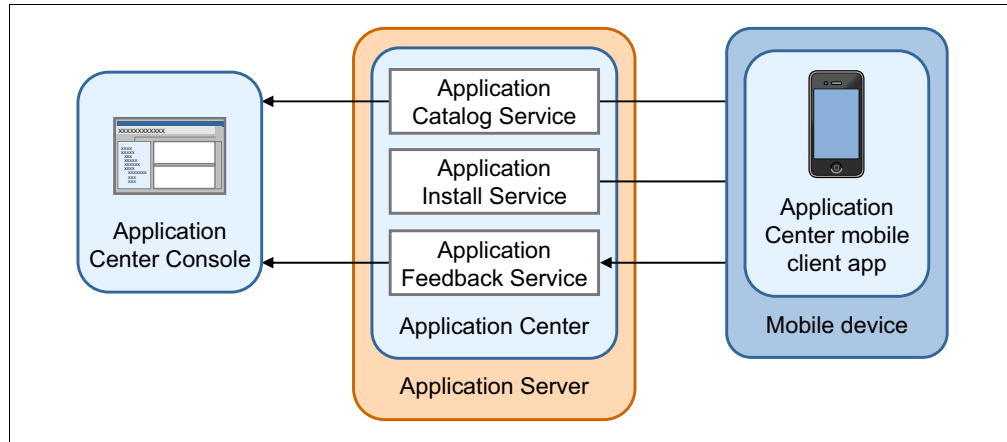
XXXXXXXXXXXX

Application Center Console

Application Catalog Service

Application Install Service

Application Feedback Service

Application Center

Application Server

Application Center mobile client app

Mobile device